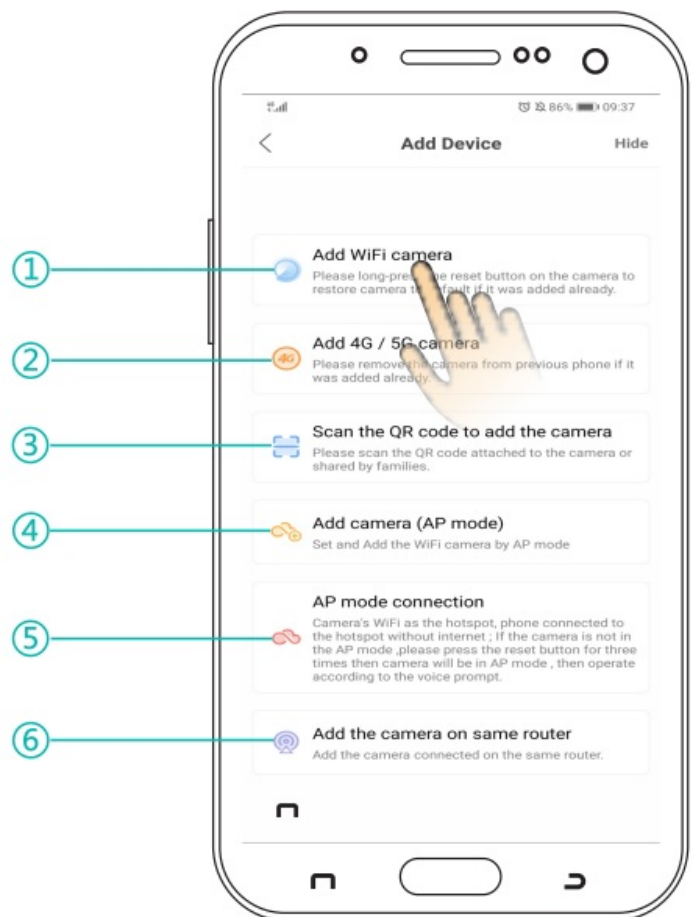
①
②
③
④
⑤
⑥

86% 09:37

Add Device
Hide

Add WiFi camera
Please long-pre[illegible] reset button on the camera to restore camera t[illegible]fault if it was added already.

4G
Add 4G / 5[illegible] camera
Please remove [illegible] camera from previous phone if it was added already.

Scan the QR code to add the camera
Please scan the QR code attached to the camera or shared by families.

Add camera (AP mode)
Set and Add the WiFi camera by AP mode

AP mode connection
Camera's WiFi as the hotspot, phone connected to the hotspot without internet ; If the camera is not in the AP mode ,please press the reset button for three times then camera will be in AP mode , then operate according to the voice prompt.

Add the camera on same router
Add the camera connected on the same router.